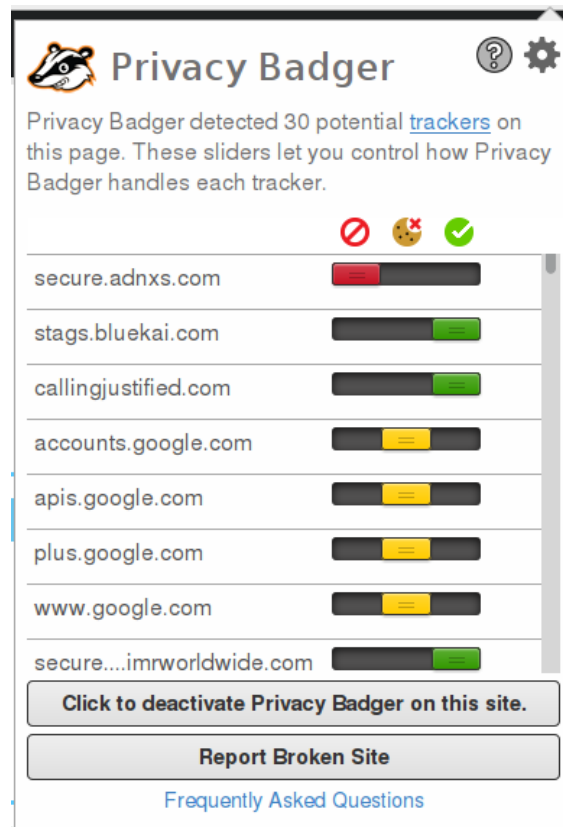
Privacy Badger

Privacy Badger detected 30 potential trackers on this page. These sliders let you control how Privacy Badger handles each tracker.

secure.adnxs.com

stags.bluekai.com

callingjustified.com

accounts.google.com

apis.google.com

plus.google.com

www.google.com

secure....imrworldwide.com

Click to deactivate Privacy Badger on this site.

Report Broken Site

Frequently Asked Questions